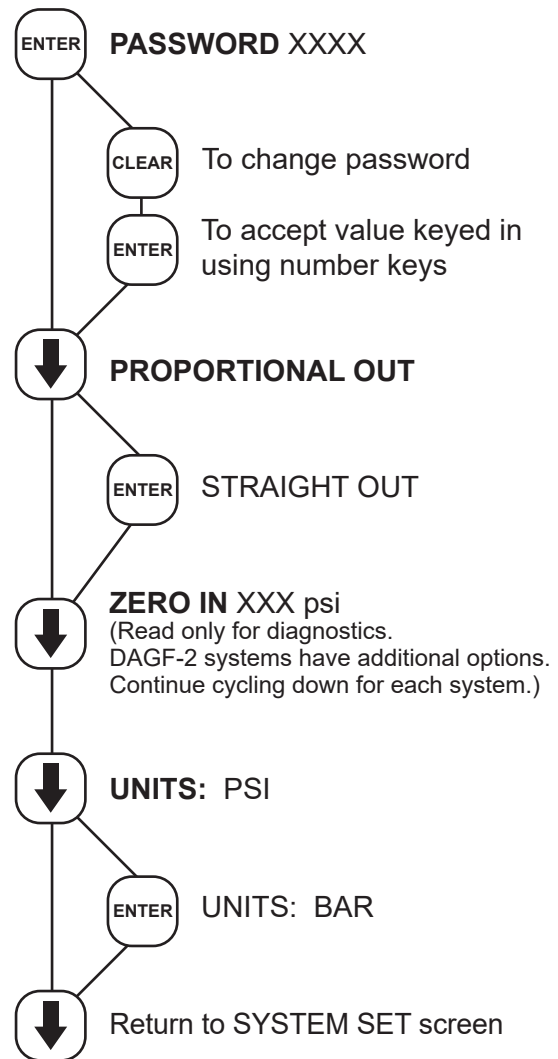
ENTER PASSWORD XXXX

CLEAR To change password

ENTER To accept value keyed in using number keys

PROPORTIONAL OUT

ENTER STRAIGHT OUT

ZERO IN XXX psi
(Read only for diagnostics. DAGF-2 systems have additional options. Continue cycling down for each system.)

UNITS: PSI

ENTER UNITS: BAR

Return to SYSTEM SET screen